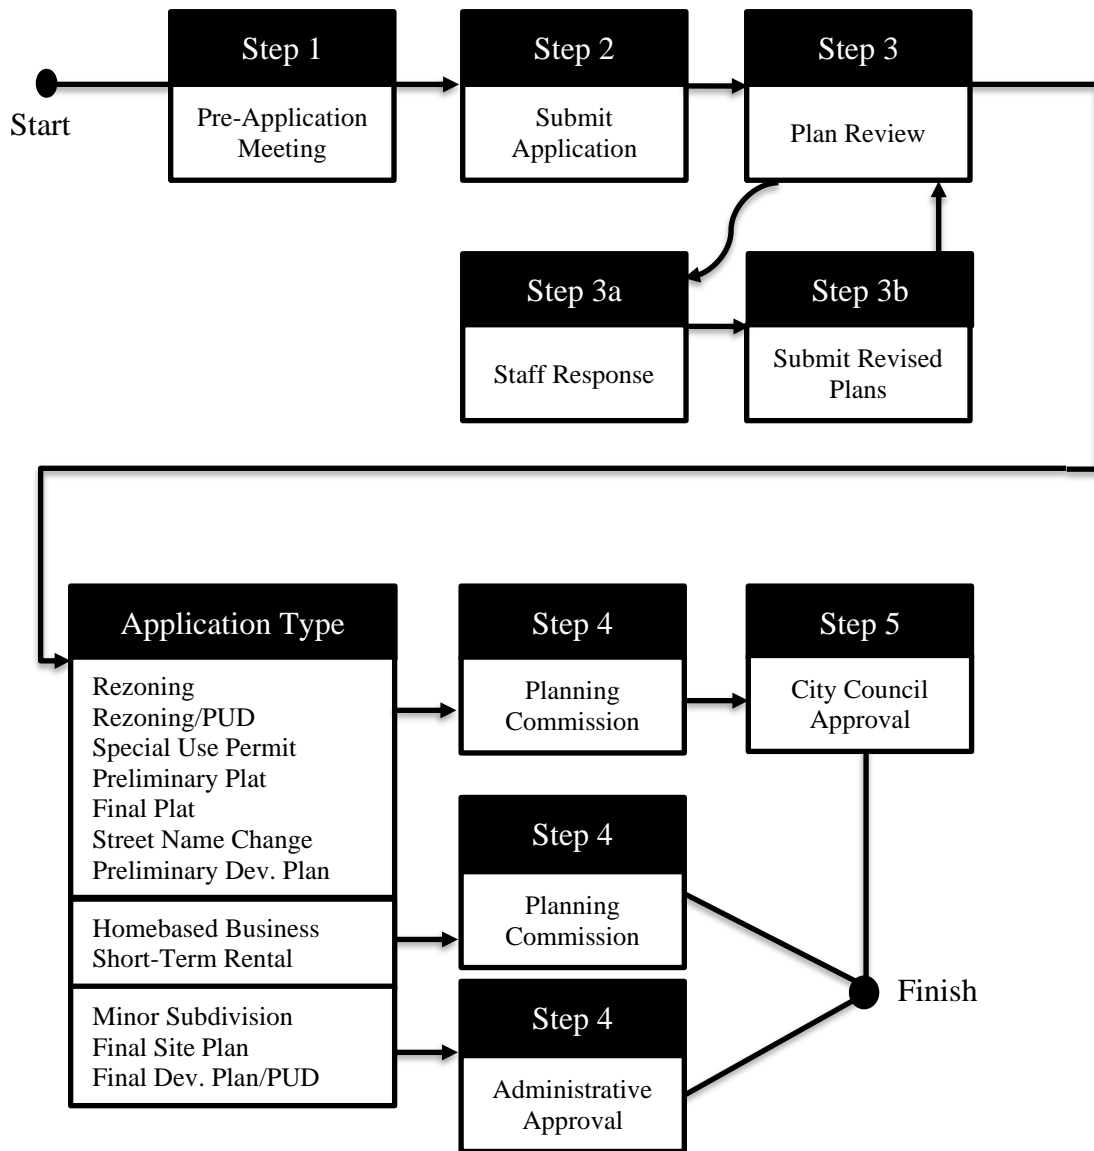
Start

Step 1
Pre-Application Meeting

Step 2
Submit Application

Step 3
Plan Review

Step 3a
Staff Response

Step 3b
Submit Revised Plans

Application Type
Rezoning
Rezoning/PUD
Special Use Permit
Preliminary Plat
Final Plat
Street Name Change
Preliminary Dev. Plan

Homebased Business
Short-Term Rental

Minor Subdivision
Final Site Plan
Final Dev. Plan/PUD

Step 4
Planning Commission

Step 5
City Council Approval

Step 4
Planning Commission

Step 4
Administrative Approval

Finish